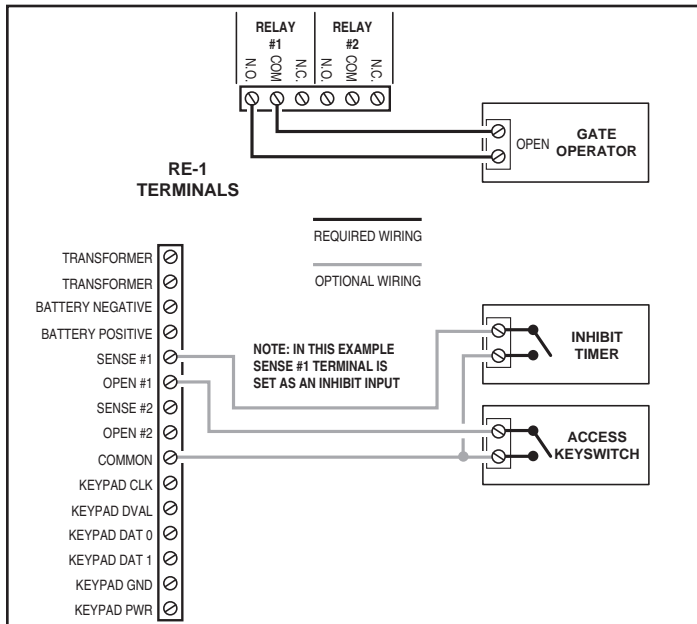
RELAY #1
N.O.
COM
N.C.

RELAY #2
N.O.
COM
N.C.

OPEN
GATE OPERATOR

RE-1 TERMINALS

REQUIRED WIRING

OPTIONAL WIRING

TRANSFORMER
TRANSFORMER
BATTERY NEGATIVE
BATTERY POSITIVE
SENSE #1
OPEN #1
SENSE #2
OPEN #2
COMMON
KEYPAD CLK
KEYPAD DVAL
KEYPAD DAT 0
KEYPAD DAT 1
KEYPAD GND
KEYPAD PWR

NOTE: IN THIS EXAMPLE SENSE #1 TERMINAL IS SET AS AN INHIBIT INPUT

INHIBIT TIMER

ACCESS KEYSWITCH